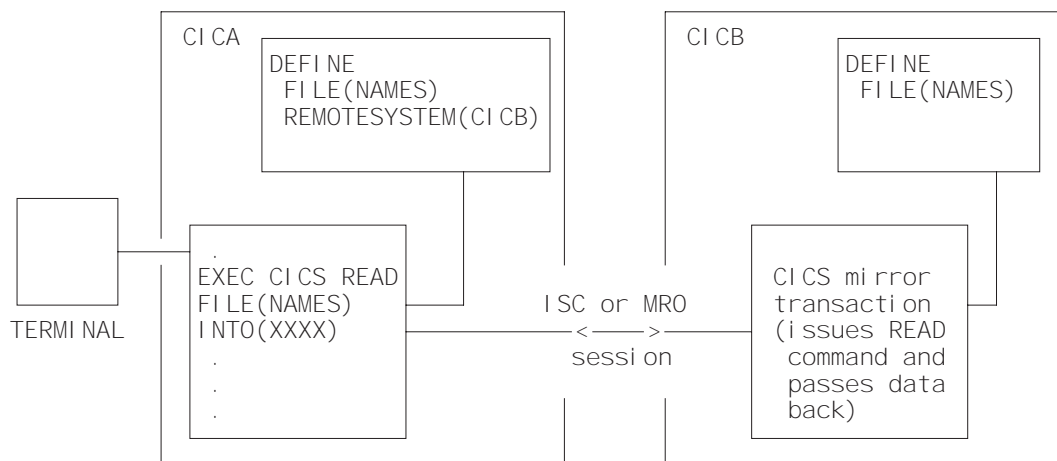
CICA

DEFINE
FILE(NAMES)
REMOTESYSTEM(CICB)

CICB

DEFINE
FILE(NAMES)

TERMINAL

.
EXEC CICS READ
FILE(NAMES)
INTO(XXXX)
.
.
.

ISC or MRO
<——>
session

CICS mirror transaction (issues READ command and passes data back)